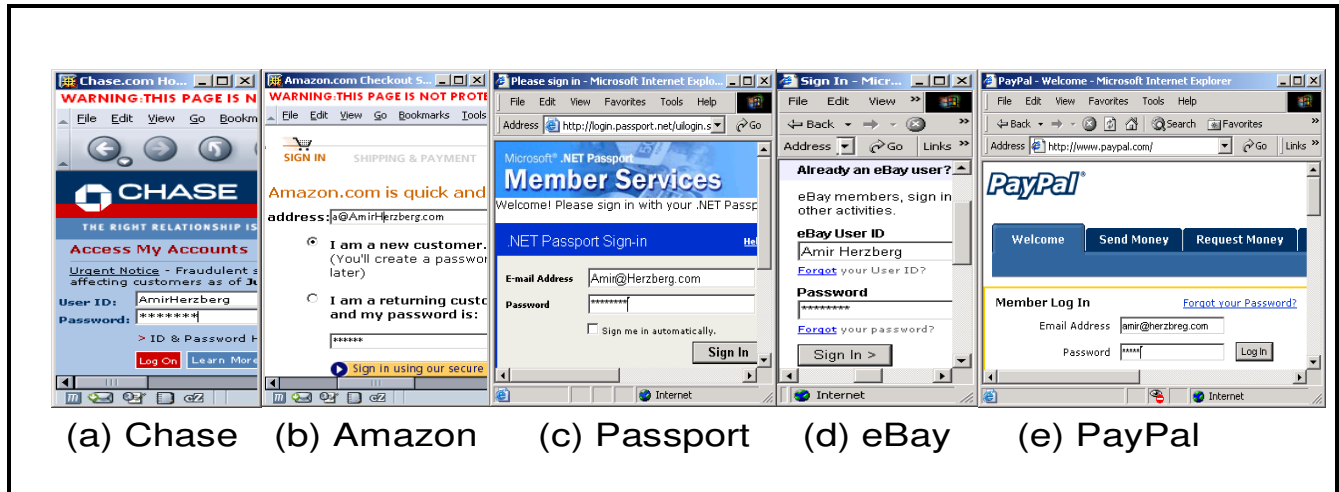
Chase.com Ho...
WARNING:THIS PAGE IS N
File Edit View Go Bookm
CHASE
THE RIGHT RELATIONSHIP IS
Access My Accounts
Urgent Notice - Fraudulent s affecting customers as of Ju
User ID: AmirHerzberg
Password: *******
> ID & Password H
Log On Learn More

Amazon.com Checkout S...
WARNING:THIS PAGE IS NOT PROTE
File Edit View Go Bookmarks Tools
SIGN IN SHIPPING & PAYMENT
Amazon.com is quick and
address: a@AmirHerzberg.com
I am a new customer. (You'll create a passwo later)
I am a returning custo and my password is:
******
Sign in using our secure

Please sign in - Microsoft Internet Explo...
File Edit View Favorites Tools Help
Address http://login.passport.net/uilogin.s Go
Microsoft® .NET Passport
Member Services
Welcome! Please sign in with your .NET Passp
.NET Passport Sign-in He
E-mail Address Amir@Herzberg.com
Password *********
Sign me in automatically.
Sign In
Internet

Sign In - Micr...
File Edit View
Back Go Links
Address Go
Already an eBay user?
eBay members, sign in other activities.
eBay User ID
Amir Herzberg
Forgot your User ID?
Password
*********
Forgot your password?
Sign In >
Internet

PayPal - Welcome - Microsoft Internet Explorer
File Edit View Favorites Tools Help
Back Search Favorites
Address http://www.paypal.com/ Go Links
PayPal®
Welcome Send Money Request Money
Member Log In Forgot your Password?
Email Address amir@herzbreg.com
Password *****
Log In
Internet

(a) Chase (b) Amazon (c) Passport (d) eBay (e) PayPal